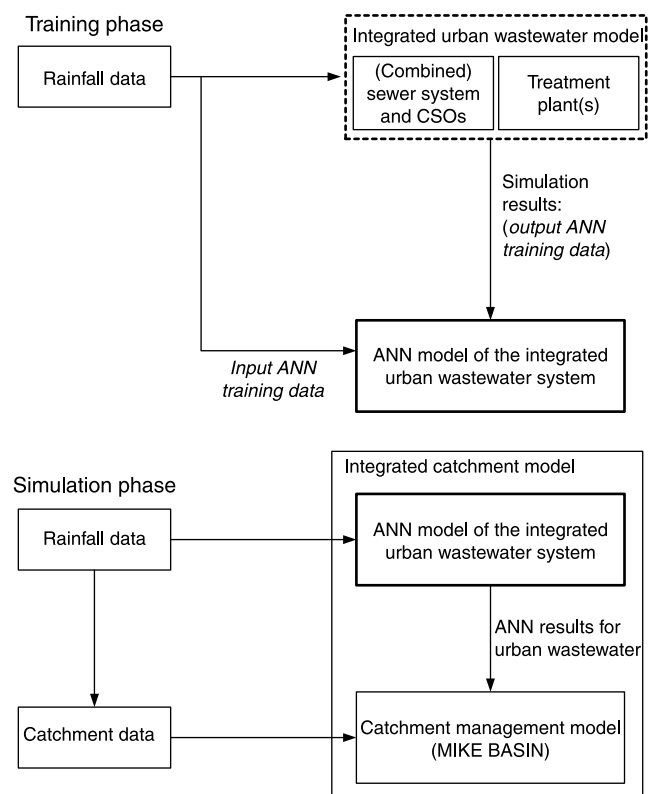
Training phase

Rainfall data

Integrated urban wastewater model

(Combined) sewer system and CSOs

Treatment plant(s)

Simulation results: (*output ANN training data*)

*Input ANN training data*

ANN model of the integrated urban wastewater system

Simulation phase

Integrated catchment model

Rainfall data

ANN model of the integrated urban wastewater system

ANN results for urban wastewater

Catchment data

Catchment management model (MIKE BASIN)